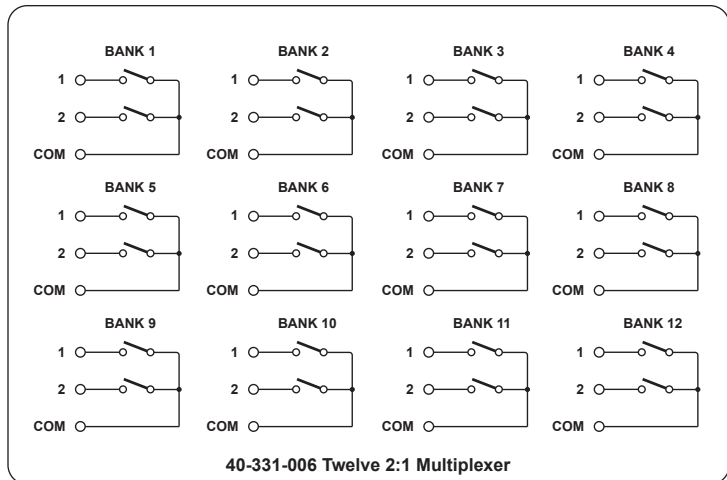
BANK 1
1
2
COM

BANK 2
1
2
COM

BANK 3
1
2
COM

BANK 4
1
2
COM

BANK 5
1
2
COM

BANK 6
1
2
COM

BANK 7
1
2
COM

BANK 8
1
2
COM

BANK 9
1
2
COM

BANK 10
1
2
COM

BANK 11
1
2
COM

BANK 12
1
2
COM

40-331-006 Twelve 2:1 Multiplexer